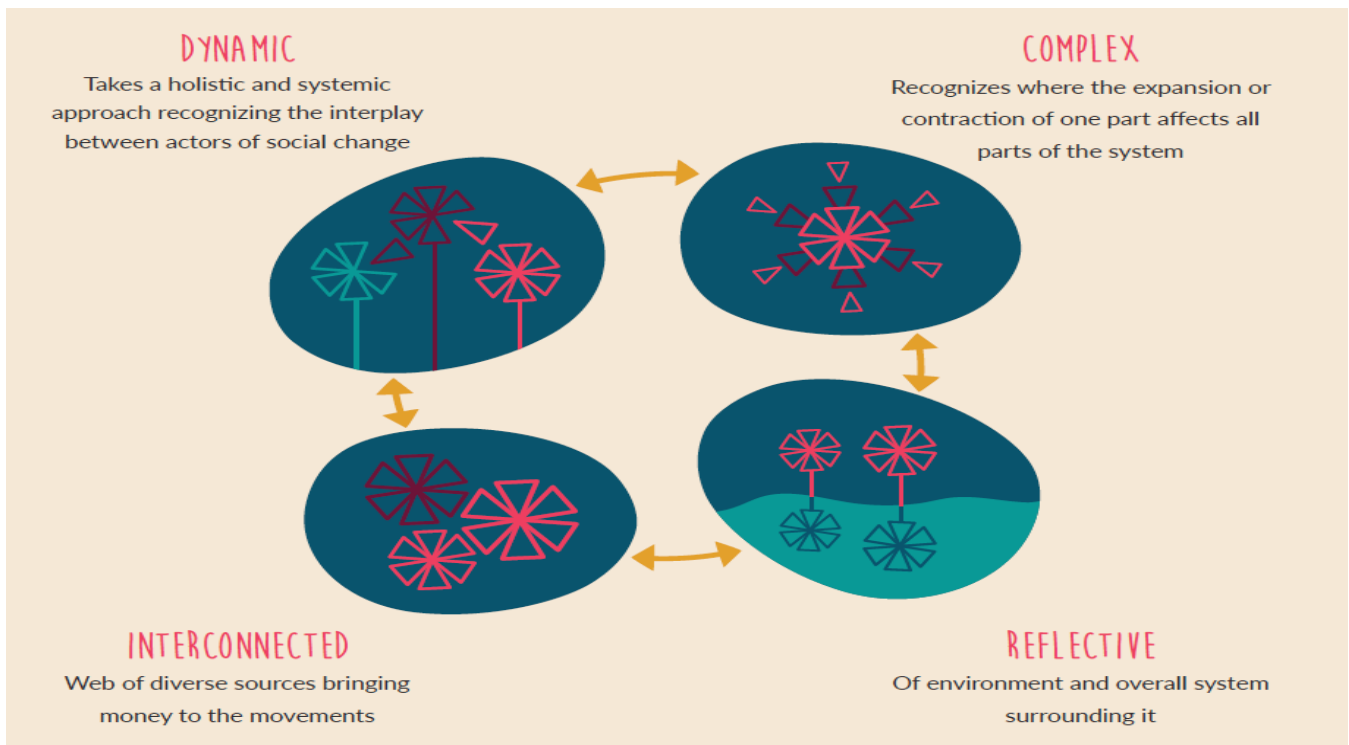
DYNAMIC
Takes a holistic and systemic approach recognizing the interplay between actors of social change

COMPLEX
Recognizes where the expansion or contraction of one part affects all parts of the system

INTERCONNECTED
Web of diverse sources bringing money to the movements

REFLECTIVE
Of environment and overall system surrounding it